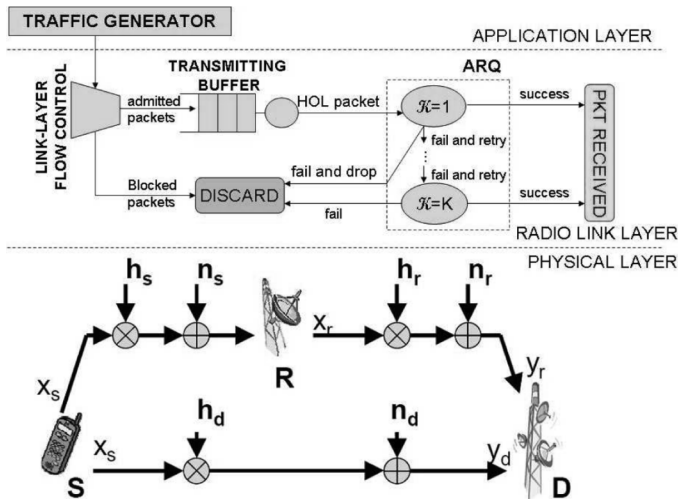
TRAFFIC GENERATOR

APPLICATION LAYER

LINK-LAYER FLOW CONTROL

TRANSMITTING BUFFER

admitted packets

HOL packet

ARQ

$\mathcal{K}=1$

success

PKT RECEIVED

fail and retry

fail and retry

fail and drop

Blocked packets

DISCARD

fail

$\mathcal{K}=K$

success

RADIO LINK LAYER

PHYSICAL LAYER

$h_s$

$n_s$

$h_r$

$n_r$

$x_r$

R

$y_r$

$x_s$

$h_d$

$n_d$

$x_s$

$y_d$

S

D